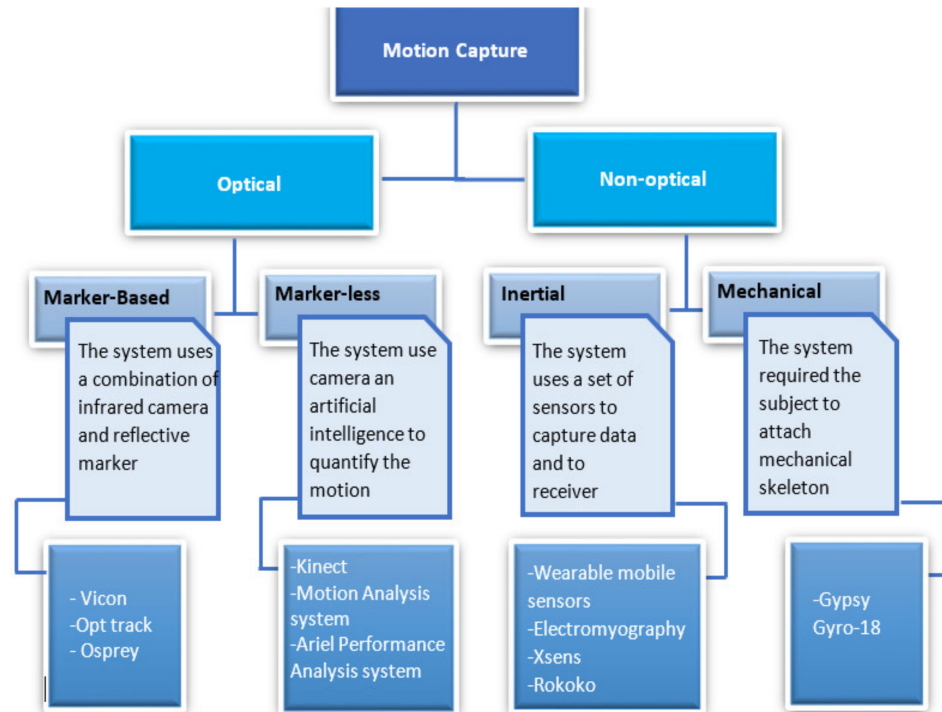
Motion Capture

Optical

Non-optical

Marker-Based

The system uses a combination of infrared camera and reflective marker

- Vicon
-Opt track
- Osprey

Marker-less

The system use camera an artificial intelligence to quantify the motion

-Kinect
-Motion Analysis system
-Ariel Performance Analysis system

Inertial

The system uses a set of sensors to capture data and to receiver

-Wearable mobile sensors
-Electromyography
-Xsens
-Rokoko

Mechanical

The system required the subject to attach mechanical skeleton

-Gypsy Gyro-18